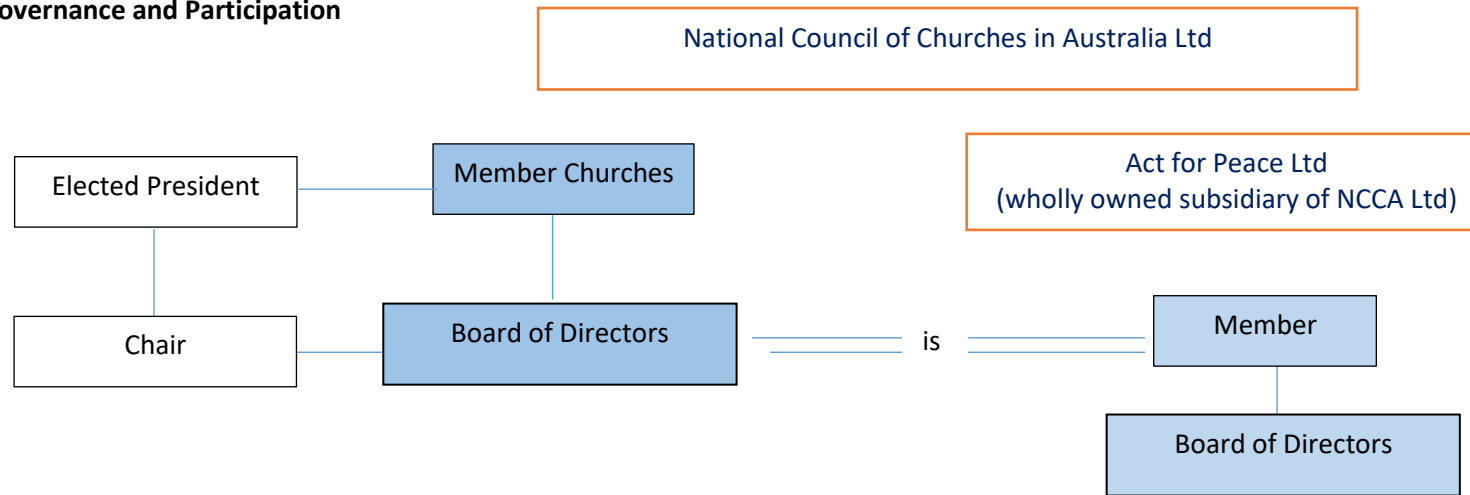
overnance and Participation

National Council of Churches in Australia Ltd

Elected President

Member Churches

Act for Peace Ltd
(wholly owned subsidiary of NCCA Ltd)

Chair

Board of Directors

is

Member

Board of Directors